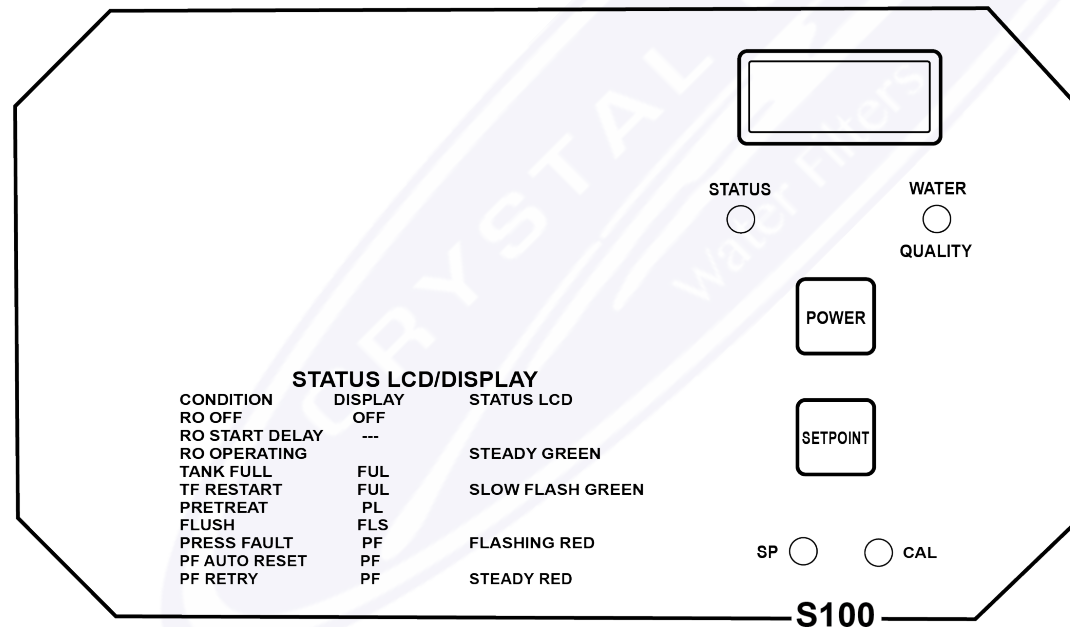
STATUS

WATER

QUALITY

POWER

SETPOINT

SP

CAL

STATUS LCD/DISPLAY

| CONDITION | DISPLAY | STATUS LCD |
|---|---|---|
| RO OFF | OFF | |
| RO START DELAY | --- | |
| RO OPERATING | | STEADY GREEN |
| TANK FULL | FUL | |
| TF RESTART | FUL | SLOW FLASH GREEN |
| PRETREAT | PL | |
| FLUSH | FLS | |
| PRESS FAULT | PF | FLASHING RED |
| PF AUTO RESET | PF | |
| PF RETRY | PF | STEADY RED |

S100

CRYSTAL Water Filters